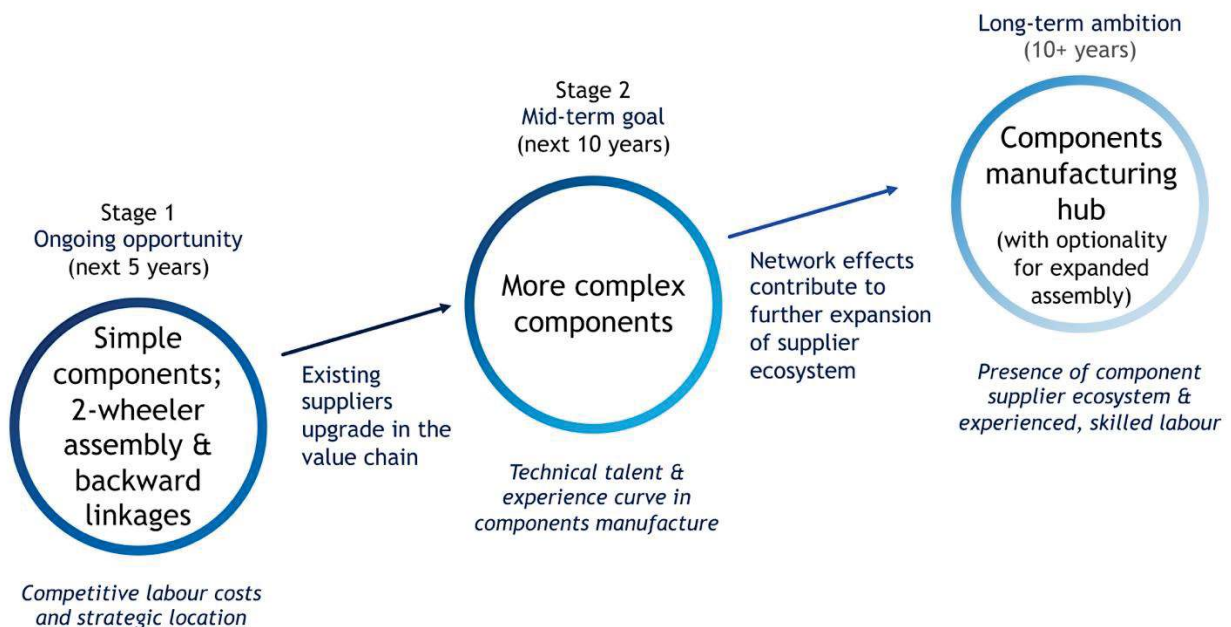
Stage 1
Ongoing opportunity
(next 5 years)

Simple components; 2-wheeler assembly & backward linkages

Competitive labour costs and strategic location

Existing suppliers upgrade in the value chain

Stage 2
Mid-term goal
(next 10 years)

More complex components

Technical talent & experience curve in components manufacture

Network effects contribute to further expansion of supplier ecosystem

Long-term ambition
(10+ years)

Components manufacturing hub
(with optionality for expanded assembly)

Presence of component supplier ecosystem & experienced, skilled labour